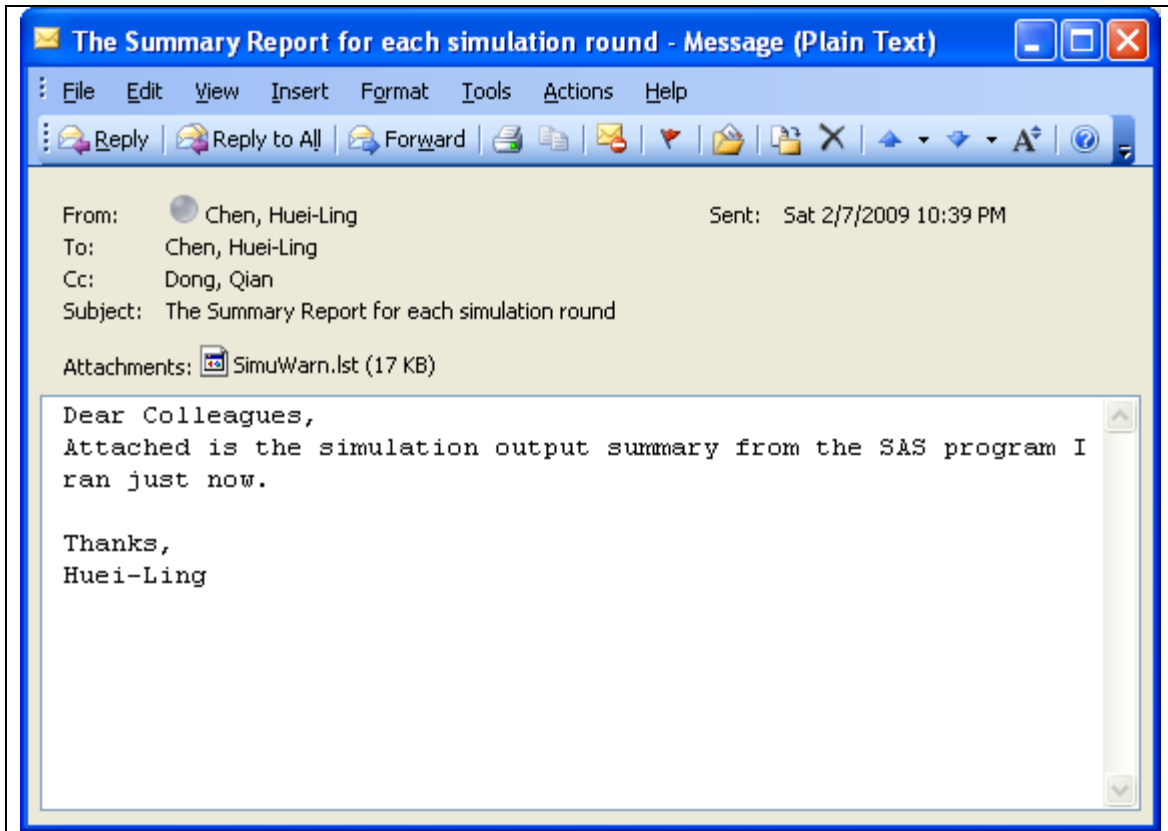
The Summary Report for each simulation round - Message (Plain Text)

File Edit View Insert Format Tools Actions Help

Reply | Reply to All | Forward

From: Chen, Huei-Ling
Sent: Sat 2/7/2009 10:39 PM
To: Chen, Huei-Ling
Cc: Dong, Qian
Subject: The Summary Report for each simulation round

Attachments: SimuWarn.lst (17 KB)

Dear Colleagues,
Attached is the simulation output summary from the SAS program I ran just now.

Thanks,
Huei-Ling